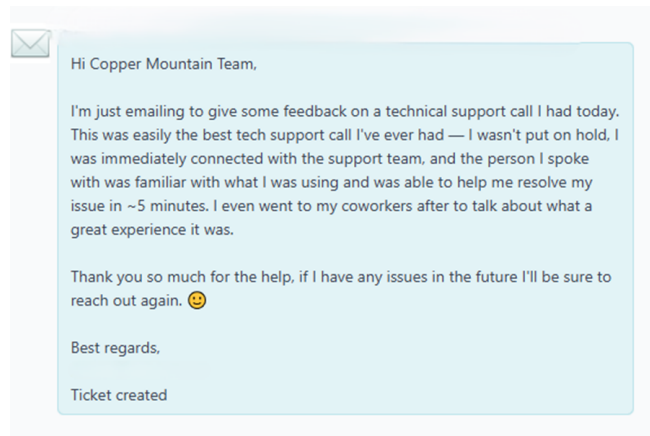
Hi Copper Mountain Team,

I'm just emailing to give some feedback on a technical support call I had today. This was easily the best tech support call I've ever had — I wasn't put on hold, I was immediately connected with the support team, and the person I spoke with was familiar with what I was using and was able to help me resolve my issue in ~5 minutes. I even went to my coworkers after to talk about what a great experience it was.

Thank you so much for the help, if I have any issues in the future I'll be sure to reach out again. 🙂

Best regards,

Ticket created